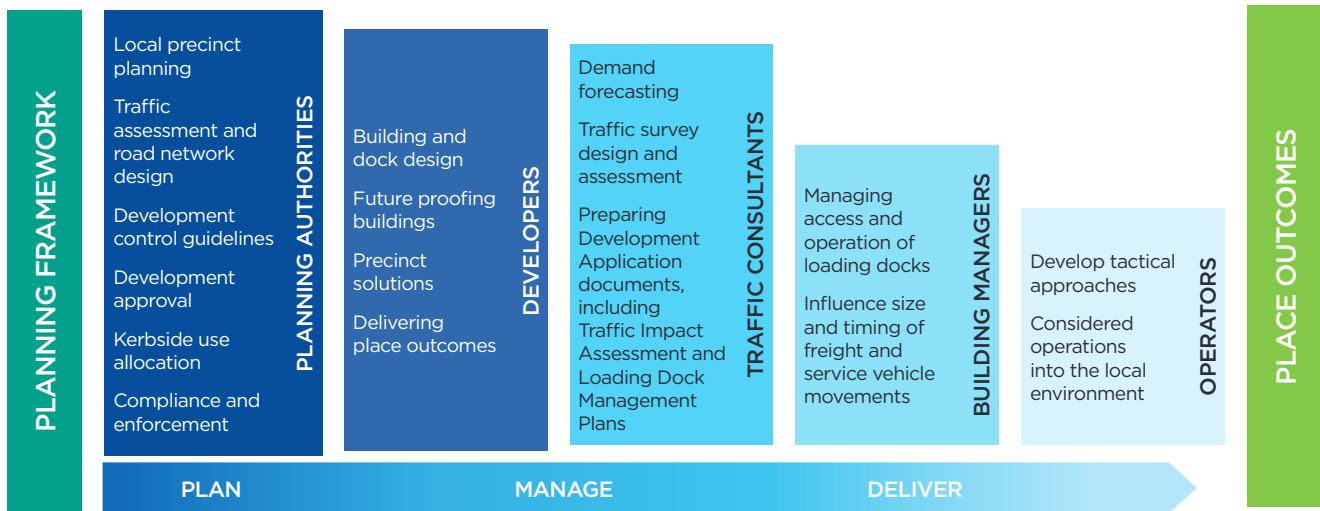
PLANNING FRAMEWORK

Local precinct planning

Traffic assessment and road network design

Development control guidelines

Development approval

Kerbside use allocation

Compliance and enforcement

PLANNING AUTHORITIES

Building and dock design

Future proofing buildings

Precinct solutions

Delivering place outcomes

DEVELOPERS

Demand forecasting

Traffic survey design and assessment

Preparing Development Application documents, including Traffic Impact Assessment and Loading Dock Management Plans

TRAFFIC CONSULTANTS

Managing access and operation of loading docks

Influence size and timing of freight and service vehicle movements

BUILDING MANAGERS

Develop tactical approaches

Considered operations into the local environment

OPERATORS

PLACE OUTCOMES

PLAN

MANAGE

DELIVER